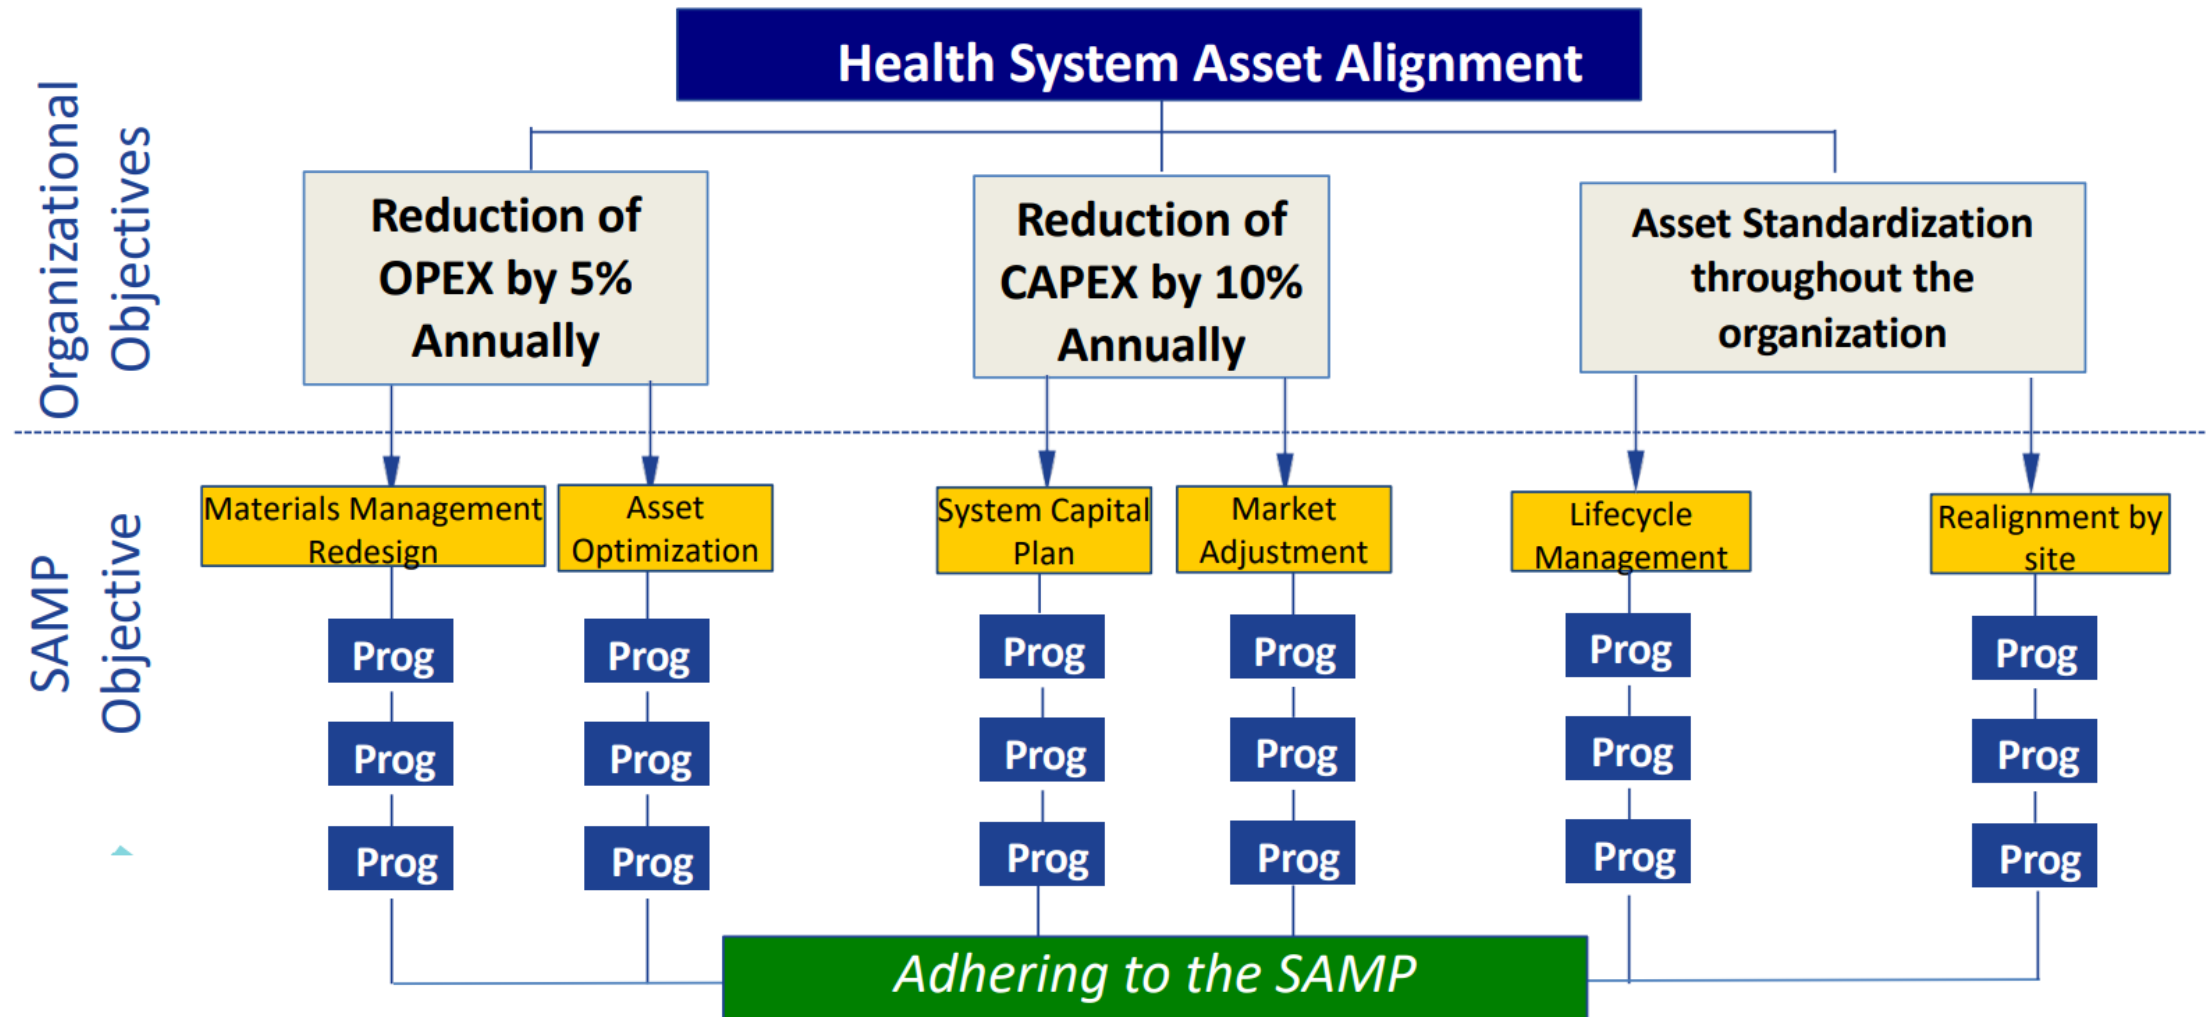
Health System Asset Alignment

Organizational Objectives

Reduction of OPEX by 5% Annually

Reduction of CAPEX by 10% Annually

Asset Standardization throughout the organization

SAMP Objective

Materials Management Redesign

Asset Optimization

System Capital Plan

Market Adjustment

Lifecycle Management

Realignment by site

Prog
Prog
Prog

Prog
Prog
Prog

Prog
Prog
Prog

Prog
Prog
Prog

Prog
Prog
Prog

Prog
Prog
Prog

Adhering to the SAMP